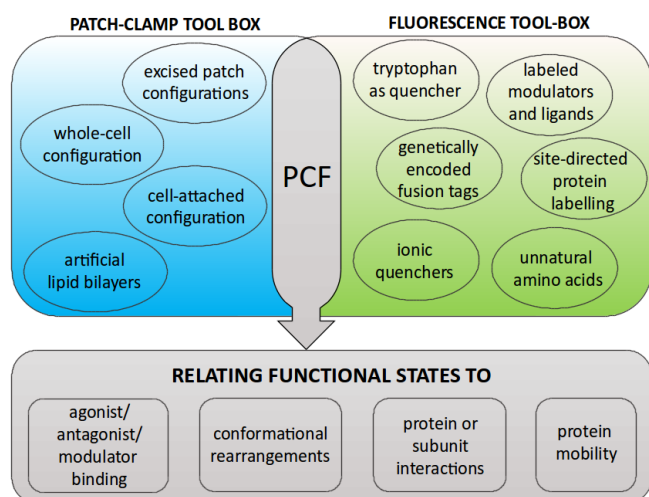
PATCH-CLAMP TOOL BOX

FLUORESCENCE TOOL-BOX

excised patch configurations

whole-cell configuration

cell-attached configuration

artificial lipid bilayers

PCF

tryptophan as quencher

labeled modulators and ligands

genetically encoded fusion tags

site-directed protein labelling

ionic quenchers

unnatural amino acids

RELATING FUNCTIONAL STATES TO

agonist/ antagonist/ modulator binding

conformational rearrangements

protein or subunit interactions

protein mobility